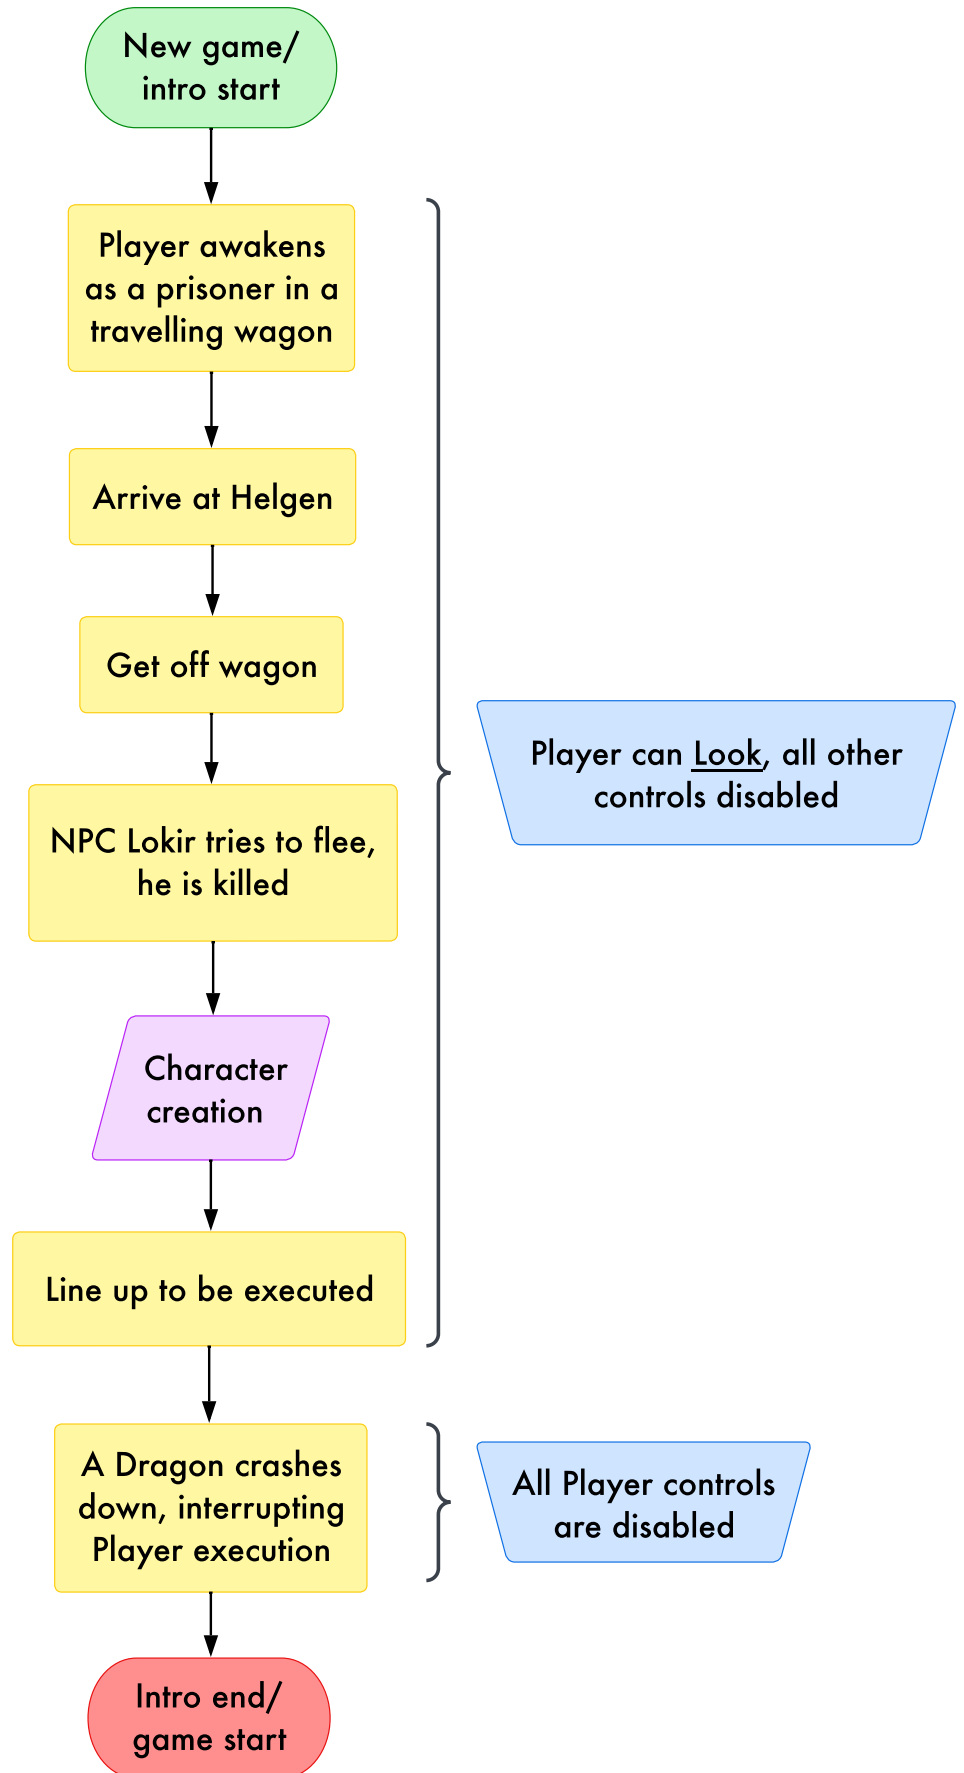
New game/ intro start

Player awakens as a prisoner in a travelling wagon

Arrive at Helgen

Get off wagon

NPC Lokir tries to flee, he is killed

Character creation

Line up to be executed

A Dragon crashes down, interrupting Player execution

Intro end/ game start

Player can Look, all other controls disabled

All Player controls are disabled